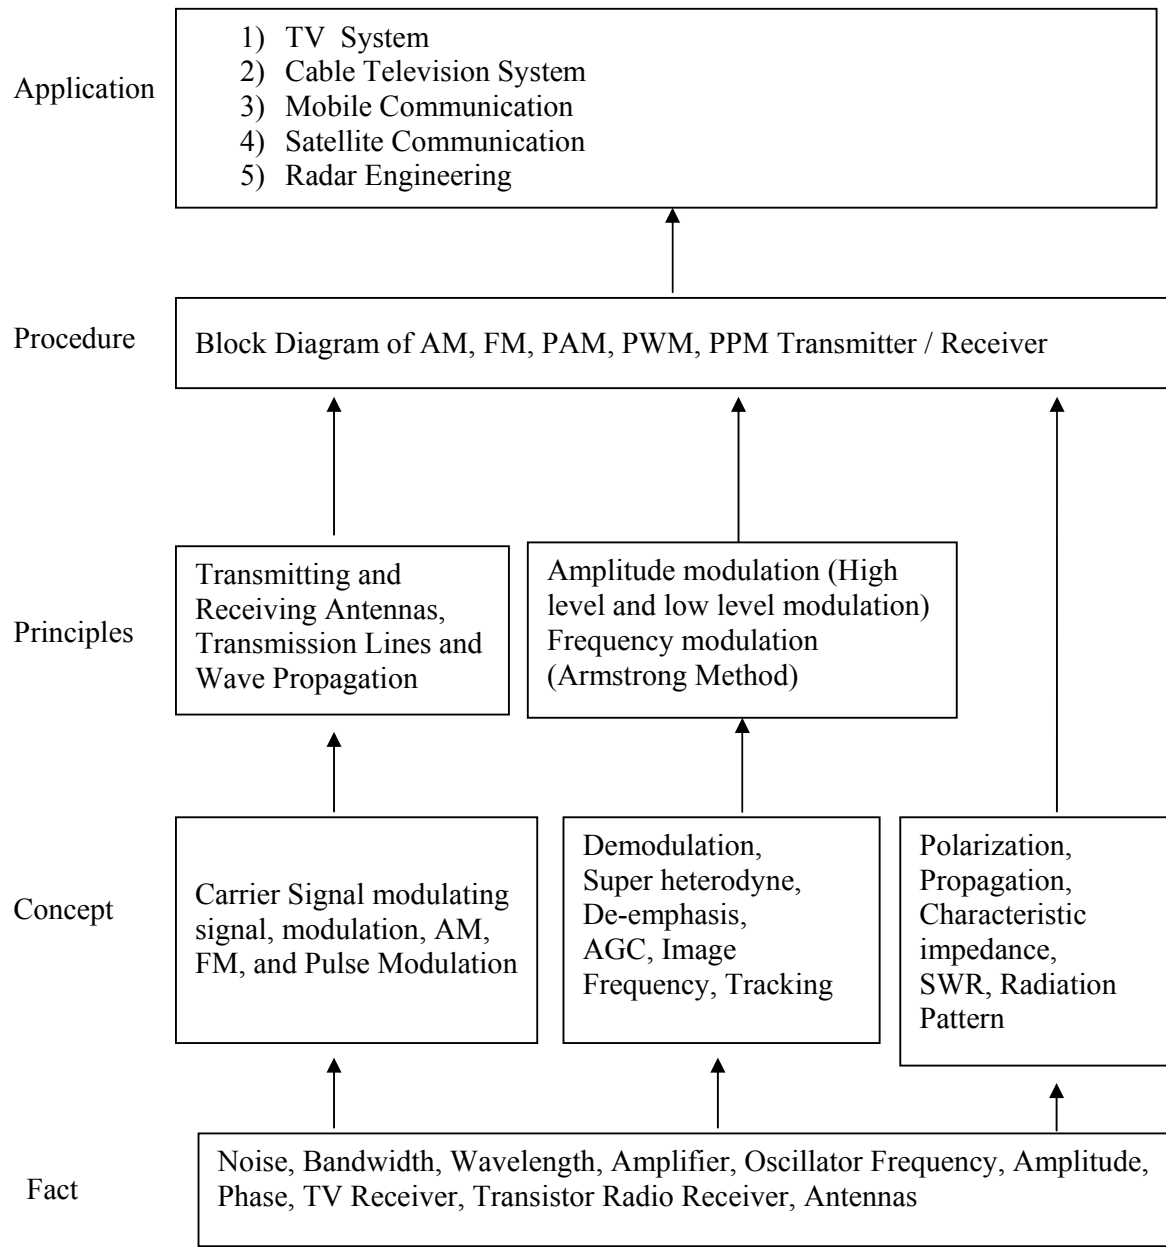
Application

1) TV System
2) Cable Television System
3) Mobile Communication
4) Satellite Communication
5) Radar Engineering

Procedure

Block Diagram of AM, FM, PAM, PWM, PPM Transmitter / Receiver

Principles

Transmitting and Receiving Antennas, Transmission Lines and Wave Propagation

Amplitude modulation (High level and low level modulation) Frequency modulation (Armstrong Method)

Concept

Carrier Signal modulating signal, modulation, AM, FM, and Pulse Modulation

Demodulation, Super heterodyne, De-emphasis, AGC, Image Frequency, Tracking

Polarization, Propagation, Characteristic impedance, SWR, Radiation Pattern

Fact

Noise, Bandwidth, Wavelength, Amplifier, Oscillator Frequency, Amplitude, Phase, TV Receiver, Transistor Radio Receiver, Antennas